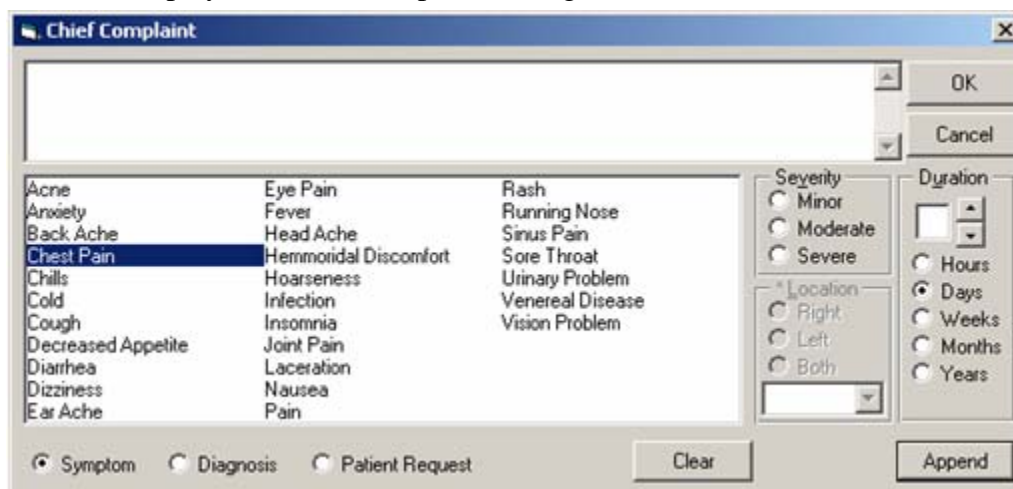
Chief Complaint

OK

Cancel

Acne
Anxiety
Back Ache
Chest Pain
Chills
Cold
Cough
Decreased Appetite
Diarrhea
Dizziness
Ear Ache

Eye Pain
Fever
Head Ache
Hemmoridal Discomfort
Hoarseness
Infection
Insomnia
Joint Pain
Laceration
Nausea
Pain

Rash
Running Nose
Sinus Pain
Sore Throat
Urinary Problem
Venereal Disease
Vision Problem

Severity
Minor
Moderate
Severe

*Location
Right
Left
Both

Duration
Hours
Days
Weeks
Months
Years

Symptom
Diagnosis
Patient Request

Clear

Append